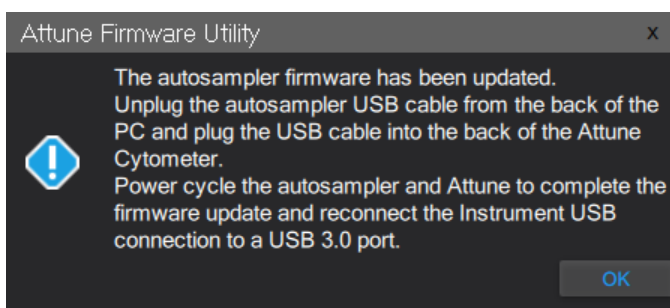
Attune Firmware Utility

x

The autosampler firmware has been updated.
Unplug the autosampler USB cable from the back of the PC and plug the USB cable into the back of the Attune Cytometer.
Power cycle the autosampler and Attune to complete the firmware update and reconnect the Instrument USB connection to a USB 3.0 port.

OK